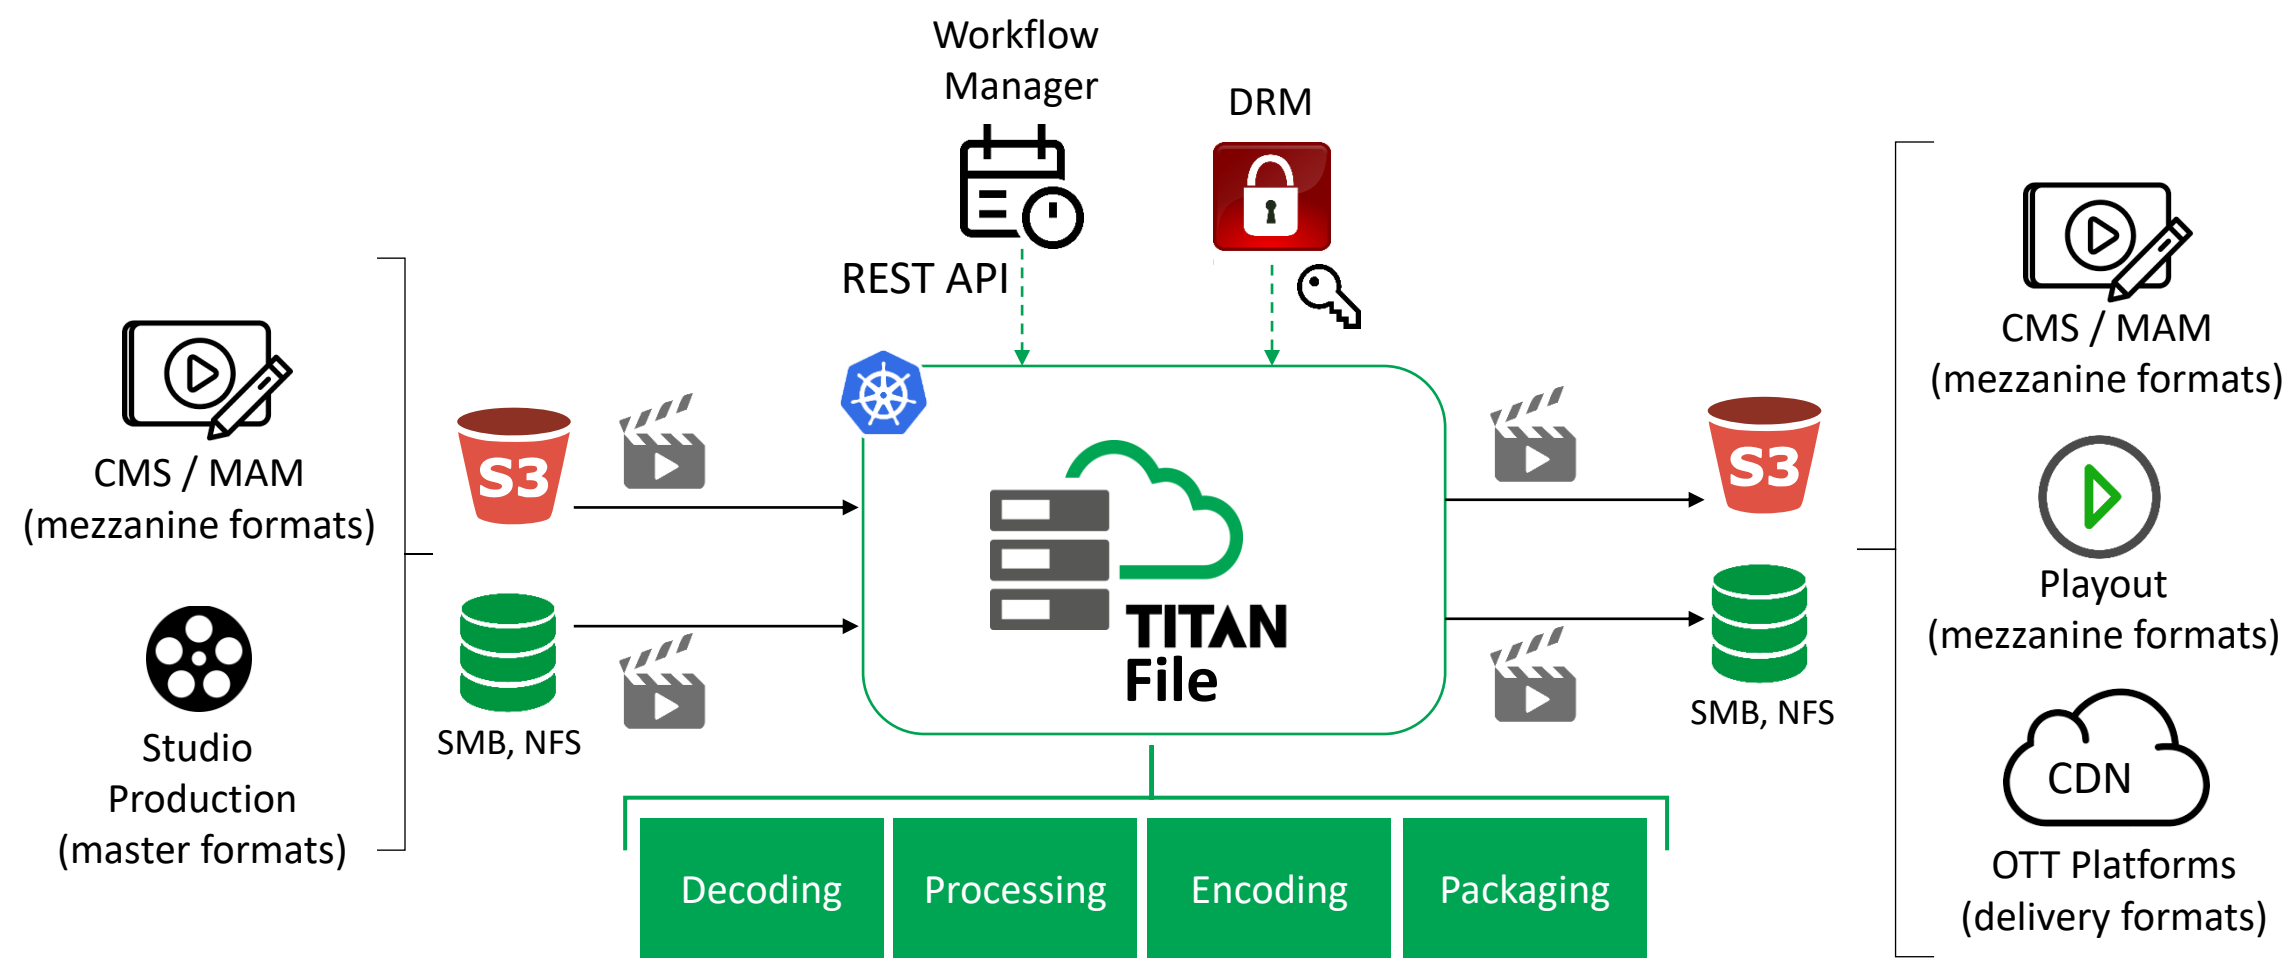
Workflow Manager

DRM

REST API

CMS / MAM
(mezzanine formats)

Studio Production
(master formats)

S3

SMB, NFS

TITAN
File

S3

SMB, NFS

CMS / MAM
(mezzanine formats)

Playout
(mezzanine formats)

CDN

OTT Platforms
(delivery formats)

| Decoding | Processing | Encoding | Packaging |
|---|---|---|---|